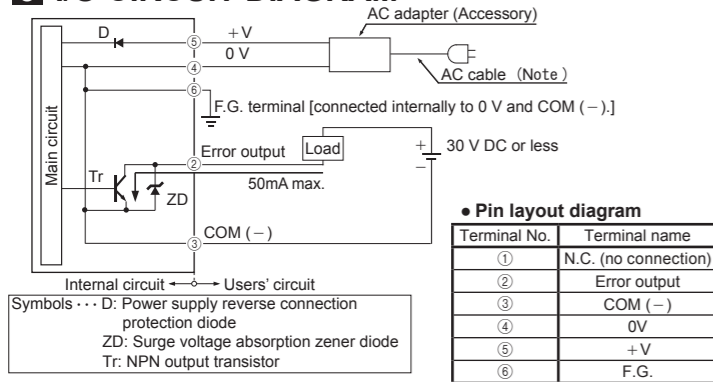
AC adapter (Accessory)
D
⑤ +V
0 V
④
AC cable (Note)
⑥
F.G. terminal [connected internally to 0 V and COM (−).]
Main circuit
Error output
Load
+
−
30 V DC or less
②
Tr
50mA max.
ZD
③ COM (−)
Internal circuit ←○→ Users' circuit

Symbols ··· D: Power supply reverse connection protection diode
ZD: Surge voltage absorption zener diode
Tr: NPN output transistor

● Pin layout diagram

| Terminal No. | Terminal name |
|---|---|
| ① | N.C. (no connection) |
| ② | Error output |
| ③ | COM (−) |
| ④ | 0V |
| ⑤ | +V |
| ⑥ | F.G. |